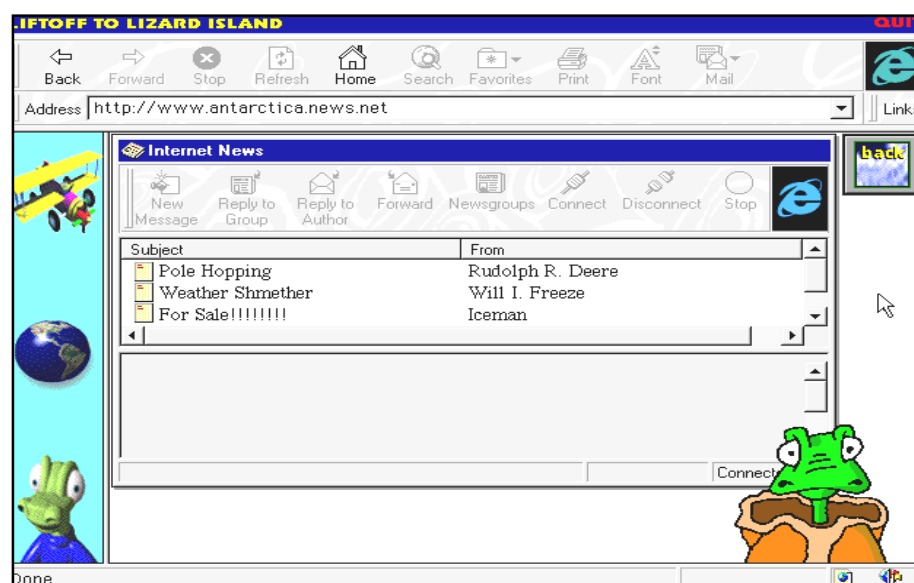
.IFTOFF TO LIZARD ISLAND

QUI

Back Forward Stop Refresh Home Search Favorites Print Font Mail

Address http://www.antarctica.news.net

Link

back

Internet News

New Message Reply to Group Reply to Author Forward Newsgroups Connect Disconnect Stop

| Subject | From |
|---|---|
| Pole Hopping | Rudolph R. Deere |
| Weather Shmether | Will I. Freeze |
| For Sale!!!!!!!! | Iceman |

Connect

Done